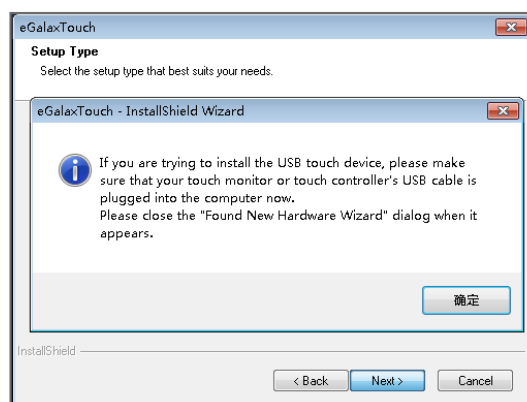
eGalaxTouch

Setup Type

Select the setup type that best suits your needs.

eGalaxTouch - InstallShield Wizard

If you are trying to install the USB touch device, please make sure that your touch monitor or touch controller's USB cable is plugged into the computer now.
Please close the "Found New Hardware Wizard" dialog when it appears.

确定

InstallShield

< Back
Next >
Cancel